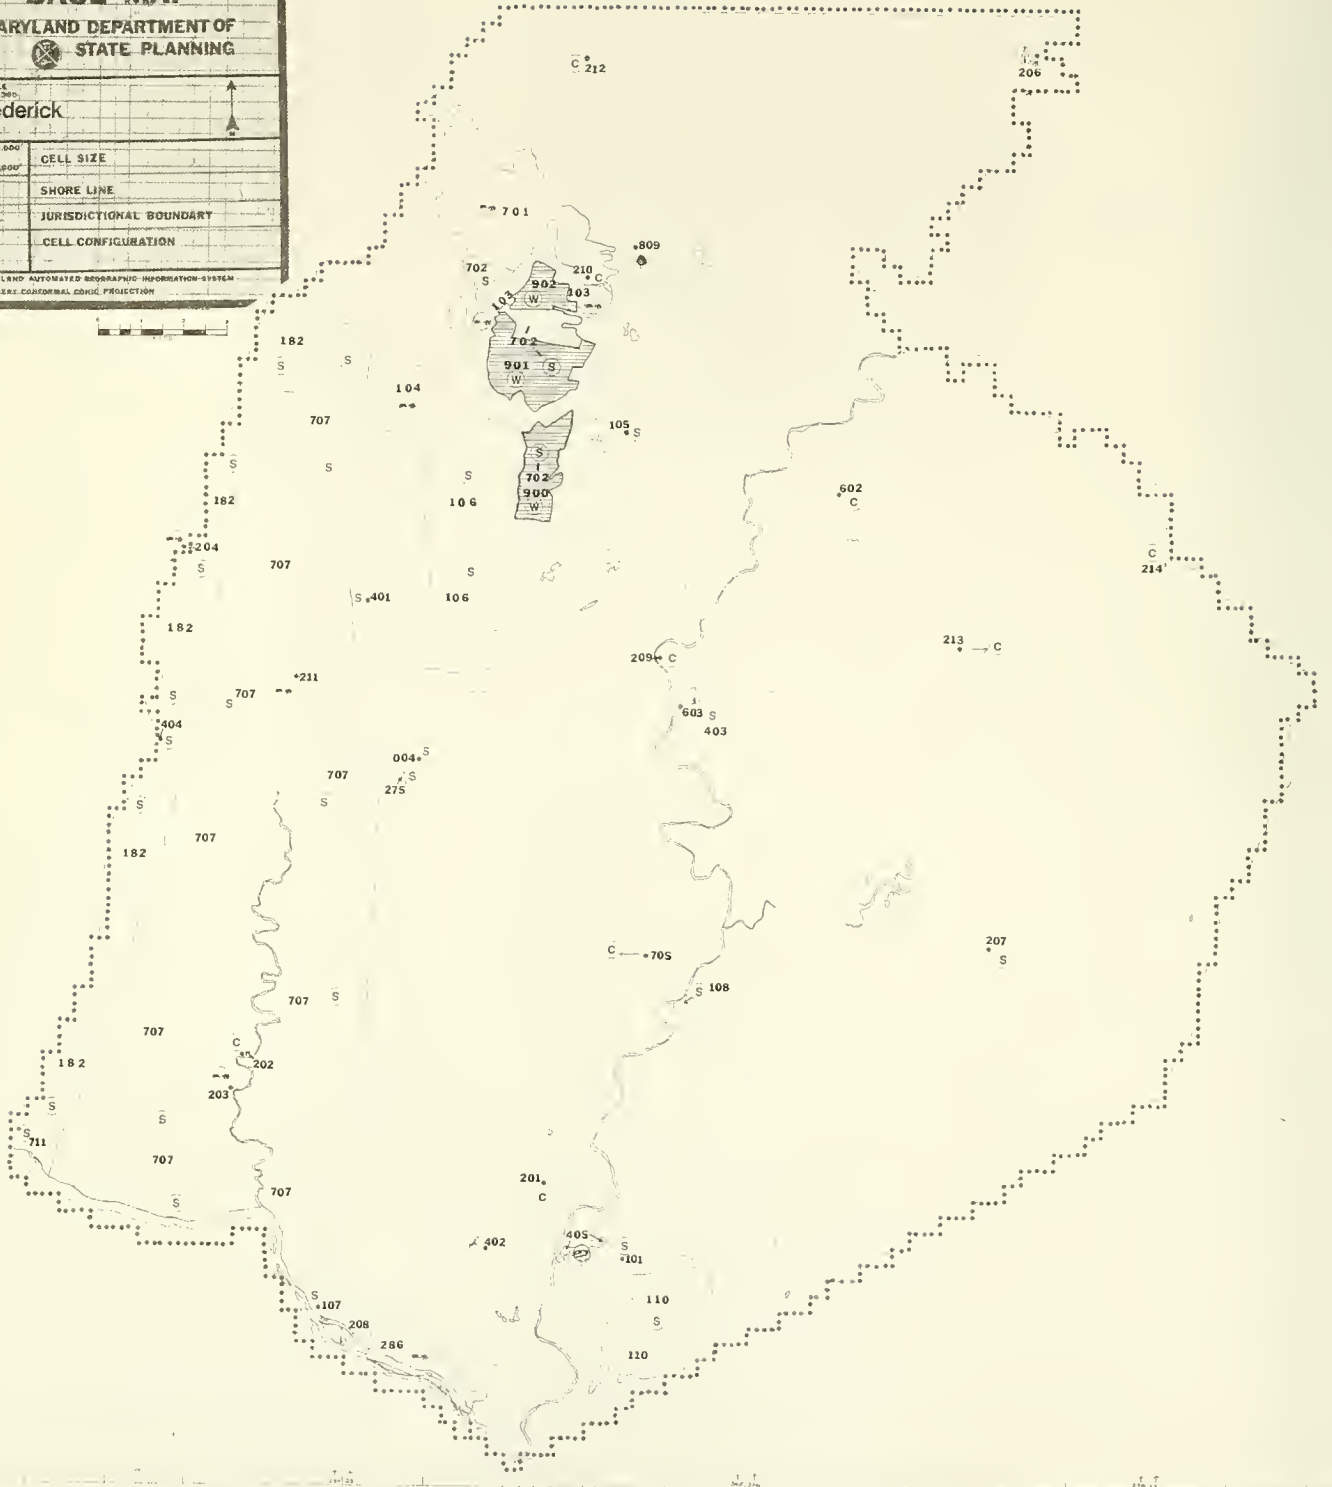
ARYLAND DEPARTMENT OF
STATE PLANNING

ederick

CELL SIZE
SHORE LINE
JURISDICTIONAL BOUNDARY
CELL CONFIGURATION

LAND AUTOMATED GEOGRAPHIC INFORMATION SYSTEM
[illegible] CONFORMAL CONIC PROJECTION

C 212
206
701
809
702
S
210
C
902
103
W
103
702
901
S
W
182
S
104
707
105 S
S
S
S
702
900
W
S
182
106
602
C
204
S
707
S
S 401
106
C
214
182
209 C
213 C
211
S
707
603 S
403
404
S
004 S
707
S
275
S
707
182
C 705
207
S
S 108
707
S
707
C
202
182
203
S
S
711
707
201
C
S
707
402
405
S
101
S
107
110
S
208
286
110